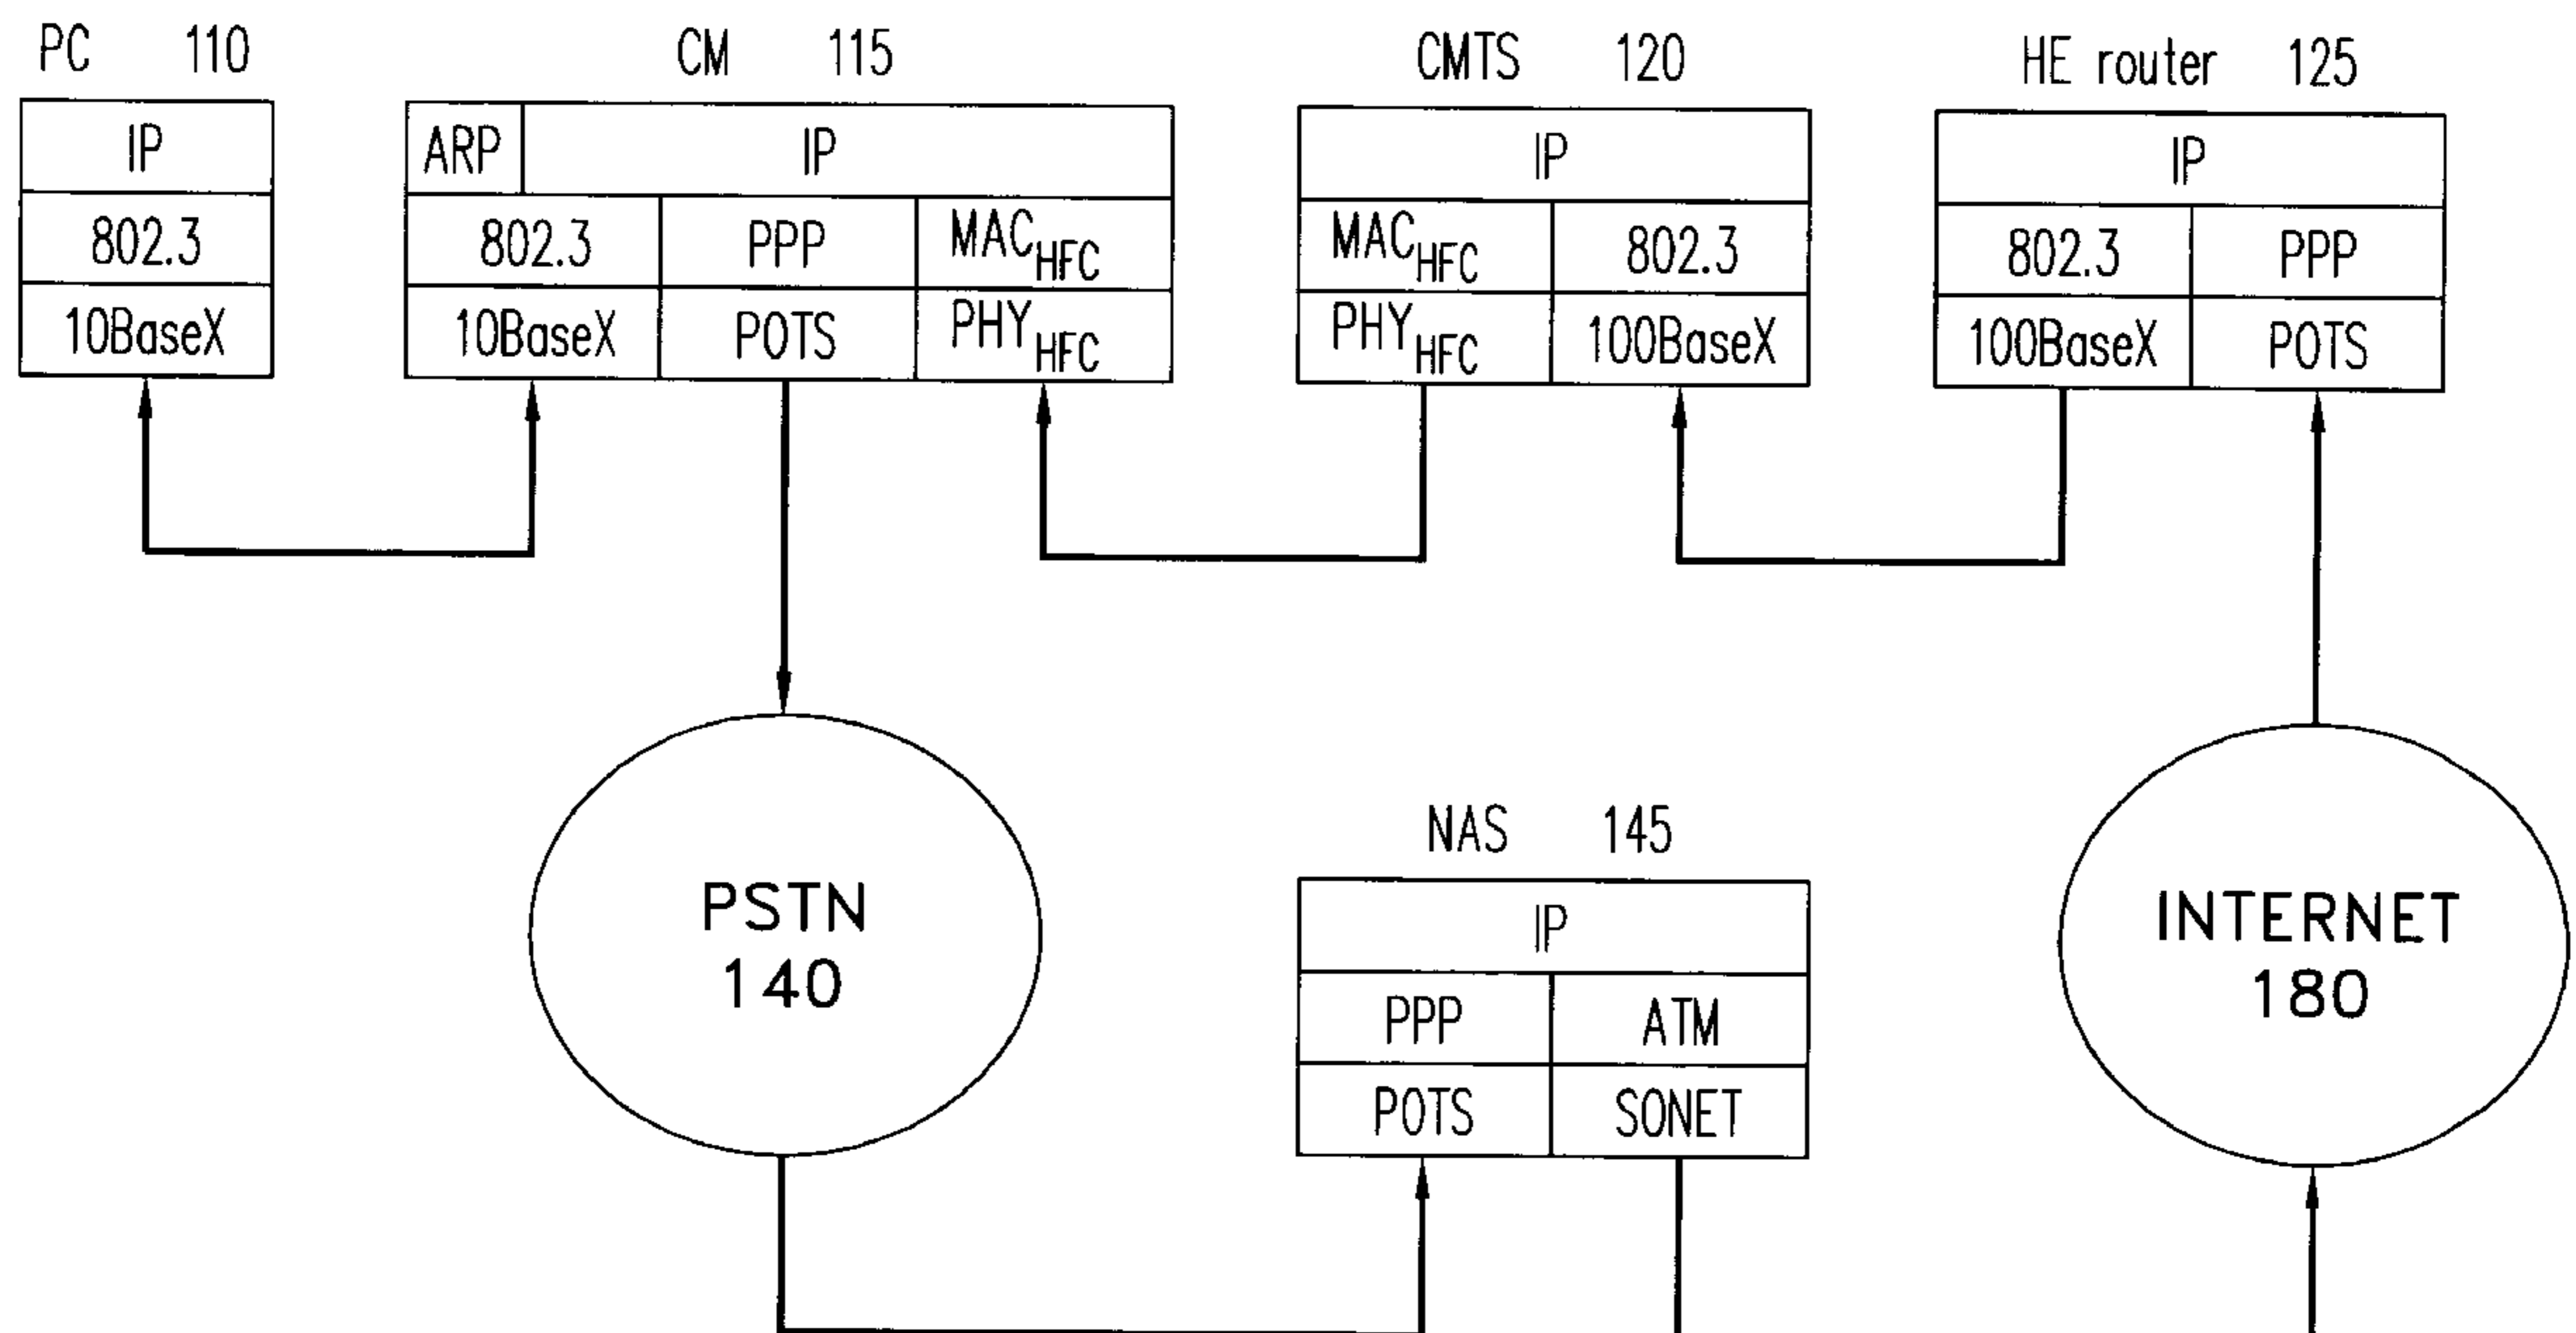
PC 110

| IP |
|---|
| 802.3 |
| 10BaseX |

CM 115

| ARP | IP | |
|---|---|---|
| 802.3 | PPP | $MAC_{HFC}$ |
| 10BaseX | POTS | $PHY_{HFC}$ |

CMTS 120

| IP | |
|---|---|
| $MAC_{HFC}$ | 802.3 |
| $PHY_{HFC}$ | 100BaseX |

HE router 125

| IP | |
|---|---|
| 802.3 | PPP |
| 100BaseX | POTS |

PSTN 140

NAS 145

| IP | |
|---|---|
| PPP | ATM |
| POTS | SONET |

INTERNET 180